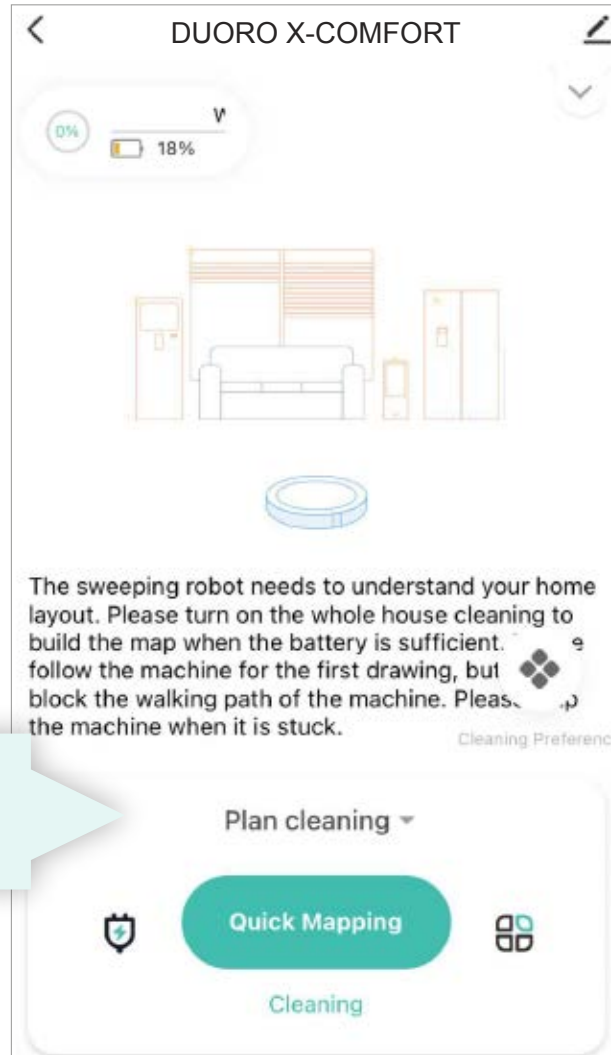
DUORO X-COMFORT

0%

W

18%

The sweeping robot needs to understand your home layout. Please turn on the whole house cleaning to build the map when the battery is sufficient. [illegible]e follow the machine for the first drawing, but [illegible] block the walking path of the machine. Pleas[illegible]p the machine when it is stuck.

Cleaning Preferenc

Plan cleaning

Quick Mapping

Cleaning